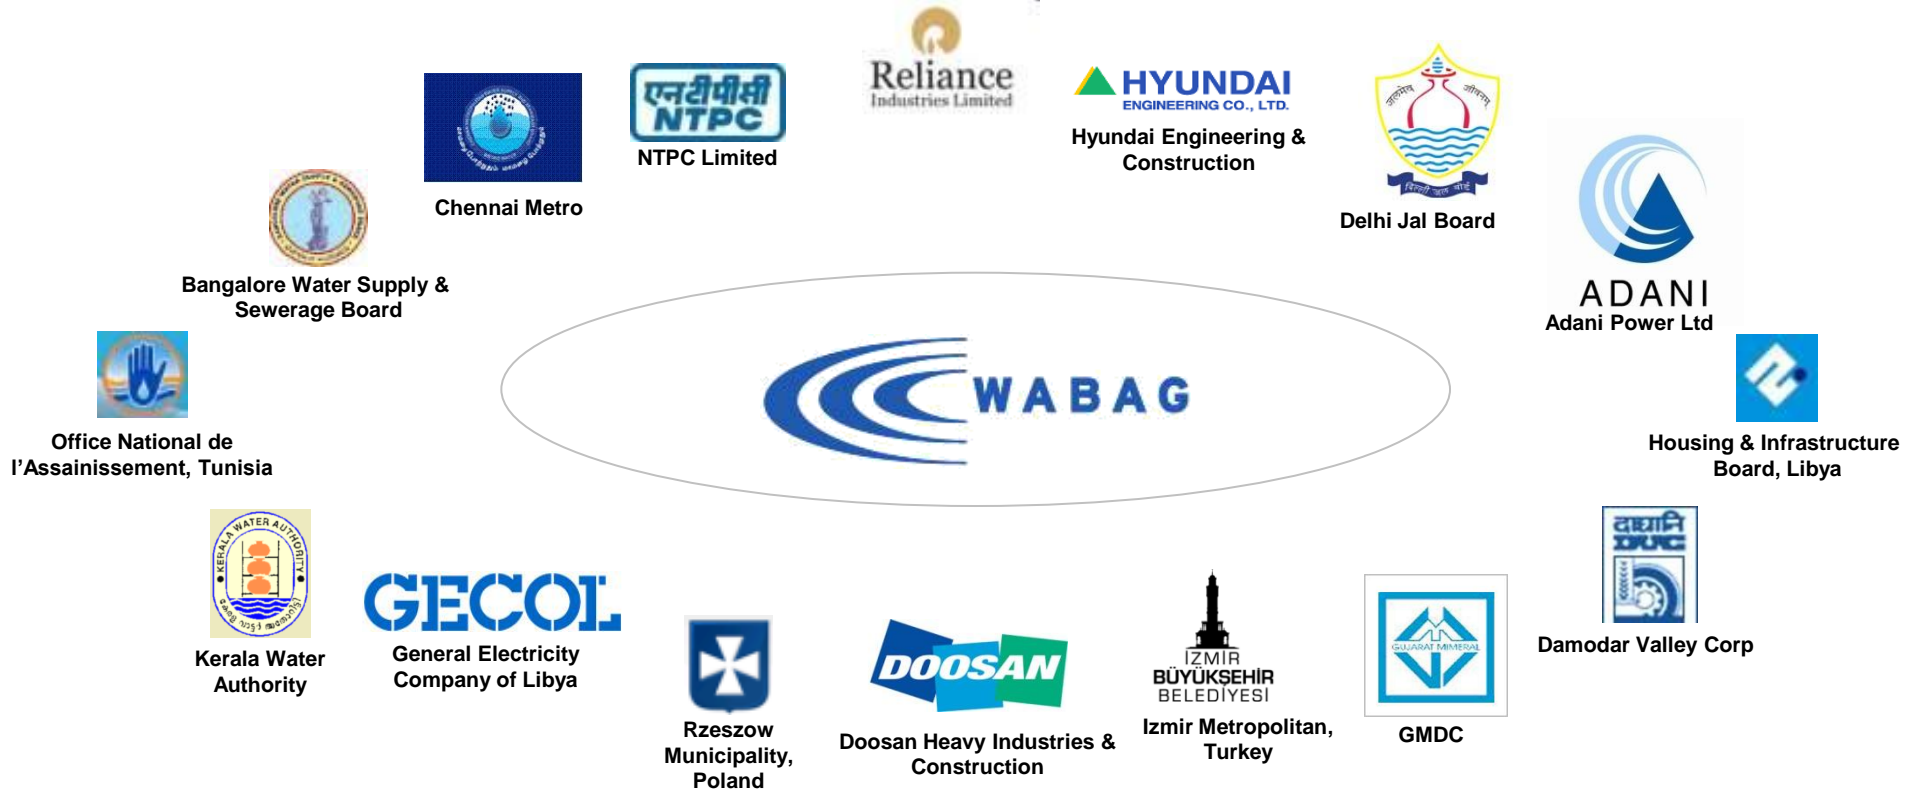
Reliance
Industries Limited

एनटीपीसी
NTPC
NTPC Limited

Chennai Metro

HYUNDAI
ENGINEERING CO., LTD.
Hyundai Engineering & Construction

Delhi Jal Board

Bangalore Water Supply & Sewerage Board

ADANI
Adani Power Ltd

WABAG

Office National de l'Assainissement, Tunisia

Housing & Infrastructure Board, Libya

KERALA WATER AUTHORITY
Kerala Water Authority

GECOL
General Electricity Company of Libya

Rzeszow Municipality, Poland

DOOSAN
Doosan Heavy Industries & Construction

İZMİR
BÜYÜKŞEHİR
BELEDİYESİ
Izmir Metropolitan, Turkey

GUJARAT MINERAL
GMDC

दाघानि
DVC
Damodar Valley Corp